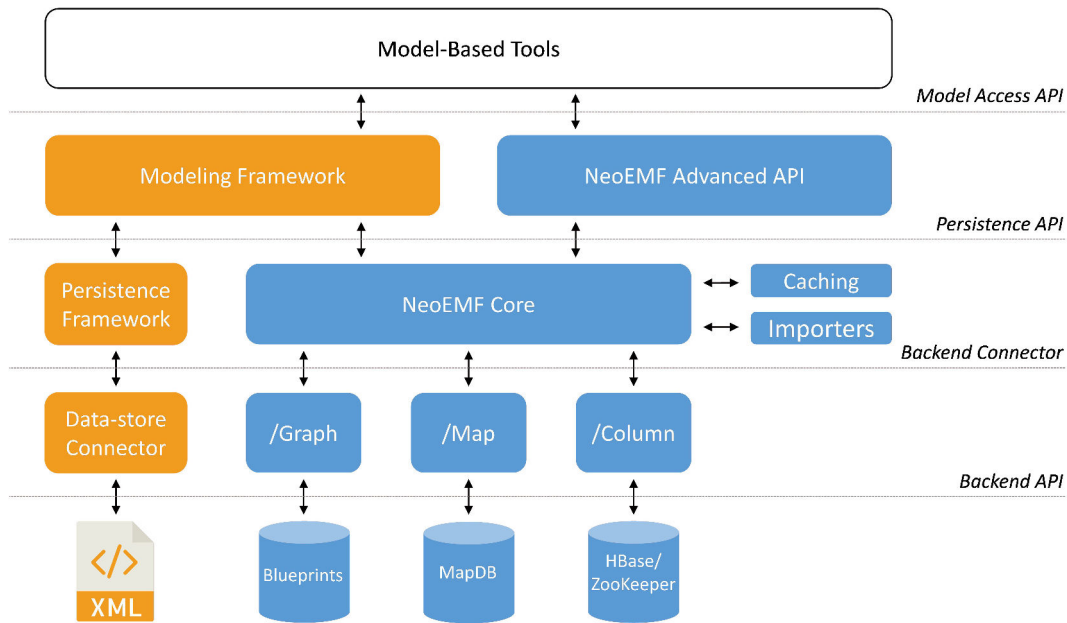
Model-Based Tools

Model Access API

Modeling Framework

NeoEMF Advanced API

Persistence API

Persistence Framework

NeoEMF Core

Caching

Importers

Backend Connector

Data-store Connector

/Graph

/Map

/Column

Backend API

</>

XML

Blueprints

MapDB

HBase/ ZooKeeper